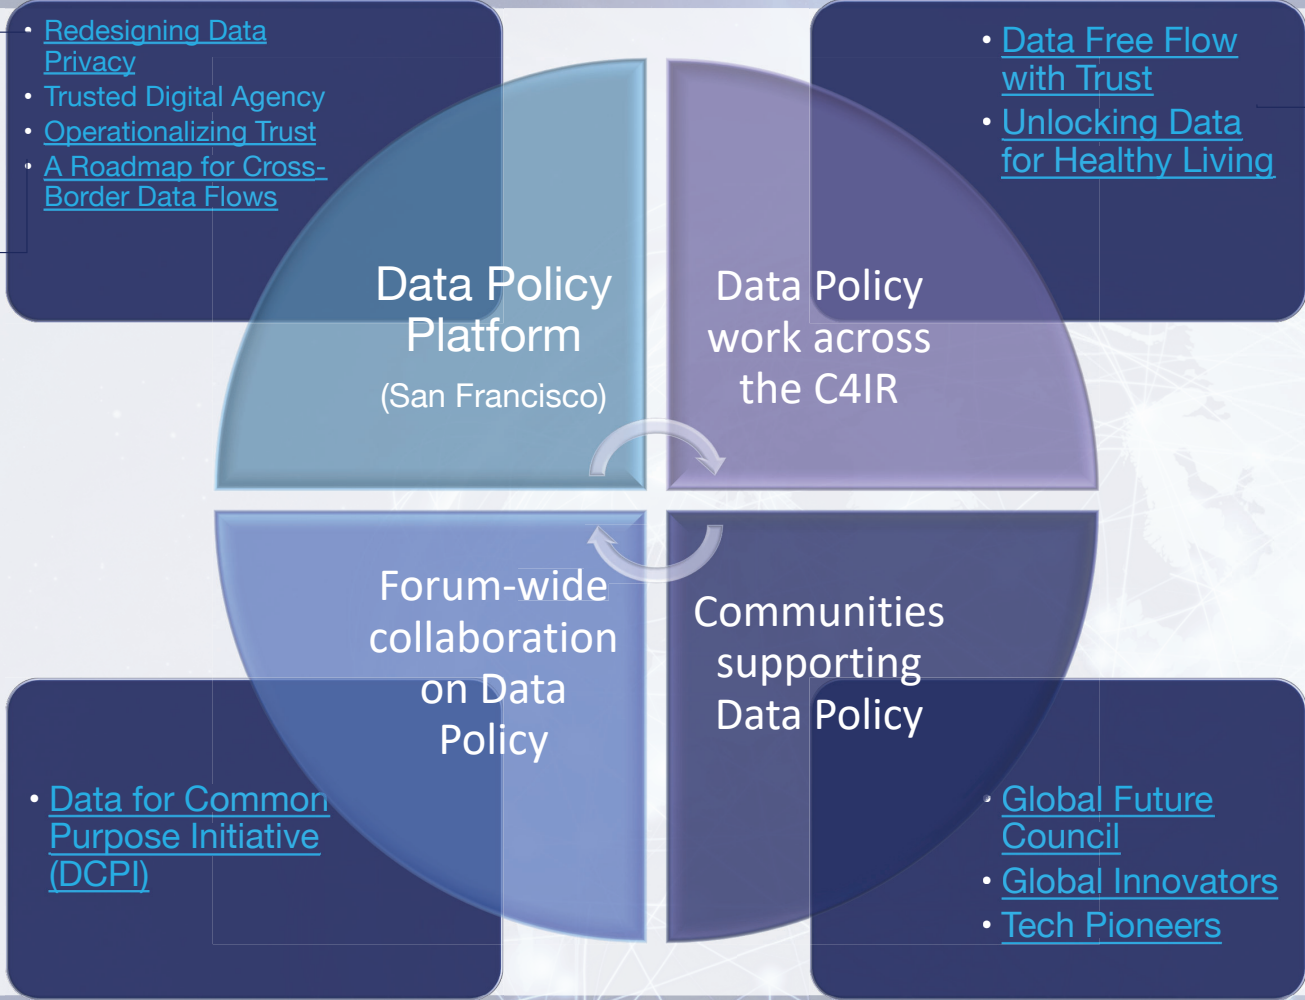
- Redesigning Data Privacy
- Trusted Digital Agency
- Operationalizing Trust
- A Roadmap for Cross-Border Data Flows

- Data Free Flow with Trust
- Unlocking Data for Healthy Living

Data Policy Platform
(San Francisco)

Data Policy work across the C4IR

Forum-wide collaboration on Data Policy

Communities supporting Data Policy

- Data for Common Purpose Initiative (DCPI)

- Global Future Council
- Global Innovators
- Tech Pioneers